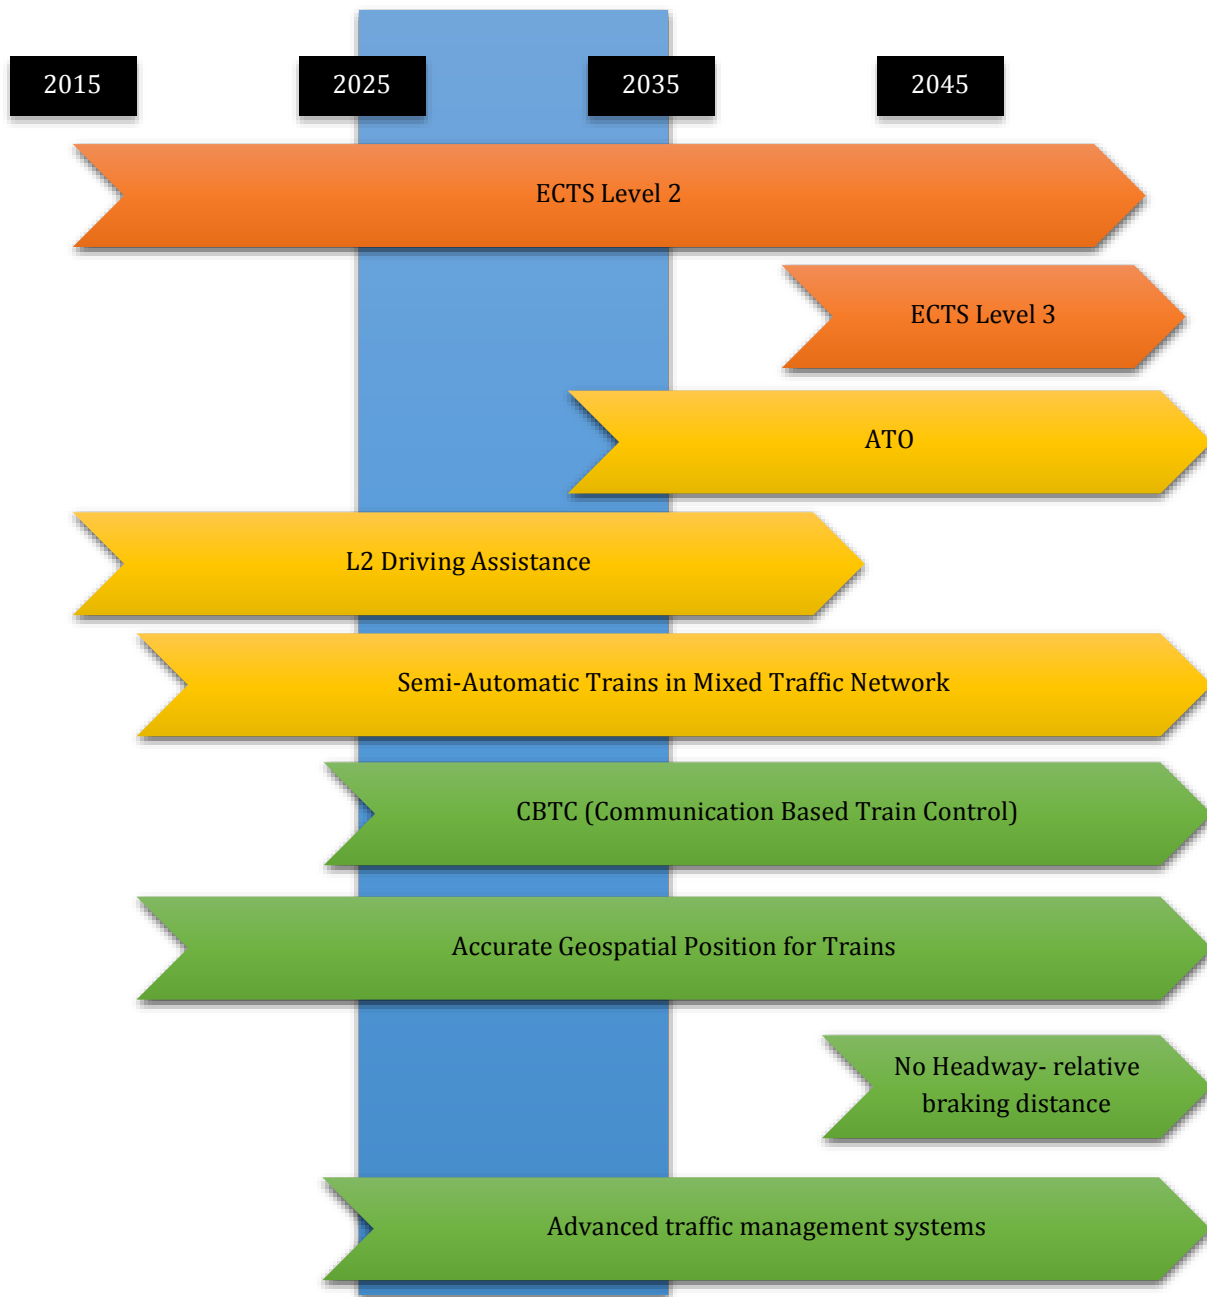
2015

2025

2035

2045

ECTS Level 2

ECTS Level 3

ATO

L2 Driving Assistance

Semi-Automatic Trains in Mixed Traffic Network

CBTC (Communication Based Train Control)

Accurate Geospatial Position for Trains

No Headway- relative braking distance

Advanced traffic management systems